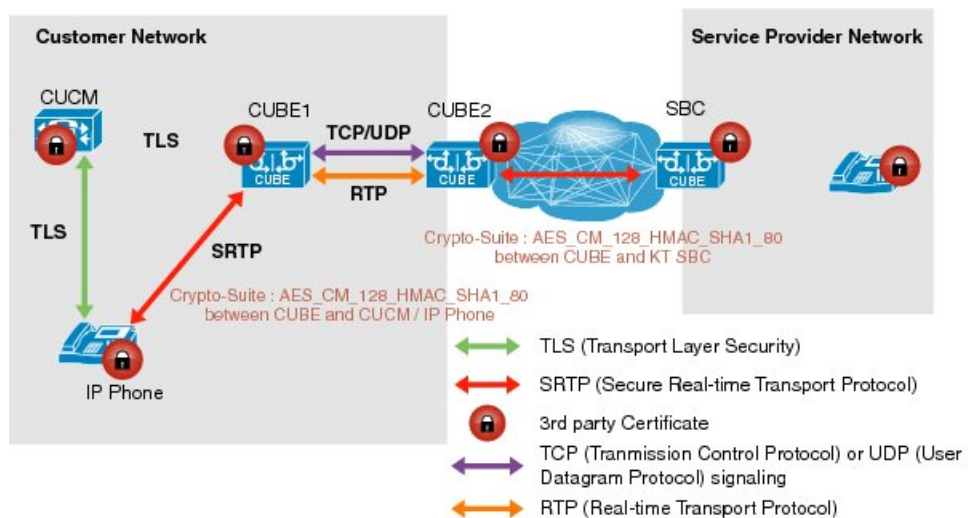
Customer Network

Service Provider Network

CUCM

TLS

CUBE1

TCP/UDP

CUBE2

SBC

CUBE

RTP

CUBE

CUBE

TLS

SRTP

Crypto-Suite : AES_CM_128_HMAC_SHA1_80 between CUBE and KT SBC

Crypto-Suite : AES_CM_128_HMAC_SHA1_80 between CUBE and CUCM / IP Phone

IP Phone

TLS (Transport Layer Security)

SRTP (Secure Real-time Transport Protocol)

3rd party Certificate

TCP (Tranmission Control Protocol) or UDP (User Datagram Protocol) signaling

RTP (Real-time Transport Protocol)